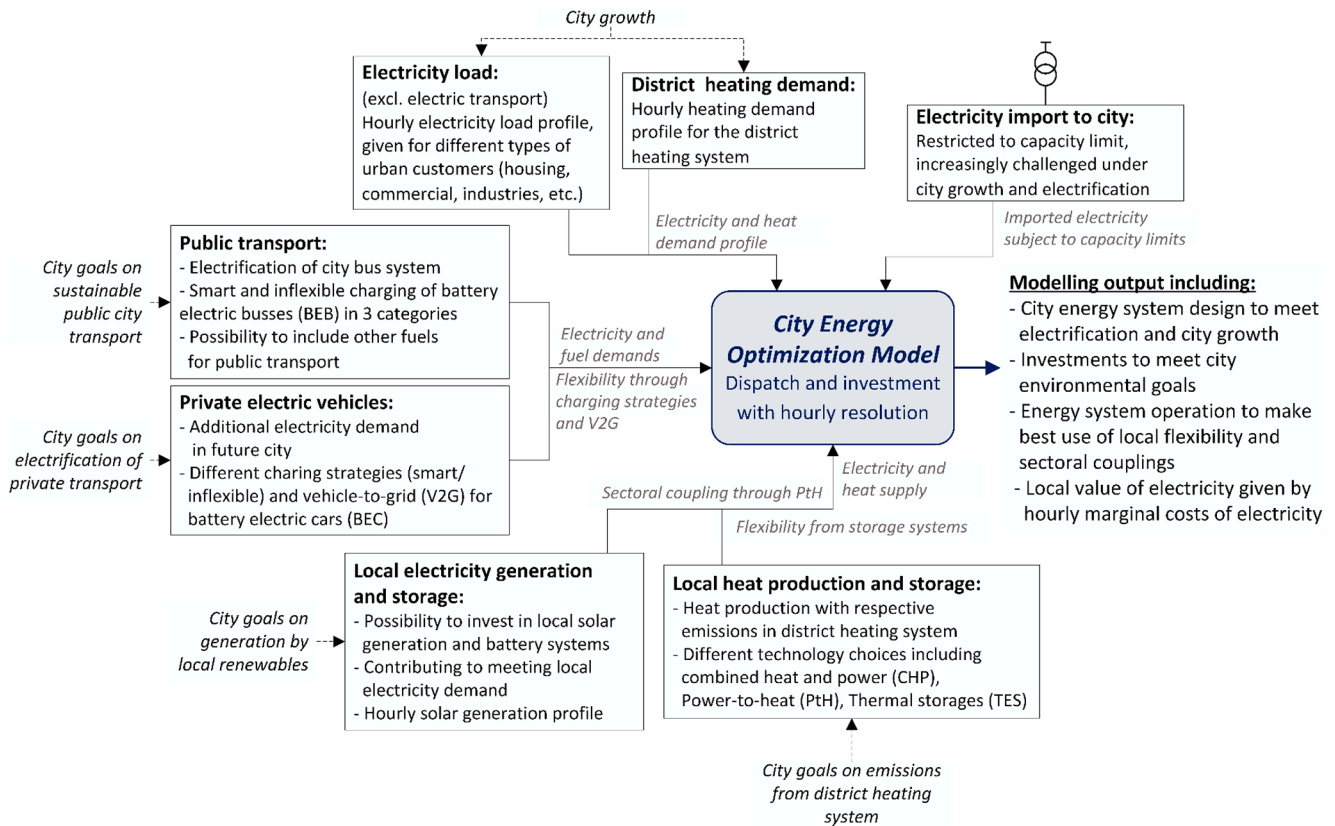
City growth

Electricity load:
(excl. electric transport)
Hourly electricity load profile, given for different types of urban customers (housing, commercial, industries, etc.)

District heating demand:
Hourly heating demand profile for the district heating system

Electricity import to city:
Restricted to capacity limit, increasingly challenged under city growth and electrification

Electricity and heat demand profile

Imported electricity subject to capacity limits

City goals on sustainable public city transport

Public transport:
- Electrification of city bus system
- Smart and inflexible charging of battery electric busses (BEB) in 3 categories
- Possibility to include other fuels for public transport

Electricity and fuel demands

Flexibility through charging strategies and V2G

City Energy Optimization Model
Dispatch and investment with hourly resolution

Modelling output including:
- City energy system design to meet electrification and city growth
- Investments to meet city environmental goals
- Energy system operation to make best use of local flexibility and sectoral couplings
- Local value of electricity given by hourly marginal costs of electricity

City goals on electrification of private transport

Private electric vehicles:
- Additional electricity demand in future city
- Different charing strategies (smart/ inflexible) and vehicle-to-grid (V2G) for battery electric cars (BEC)

Electricity and heat supply

Sectoral coupling through PtH

Flexibility from storage systems

City goals on generation by local renewables

Local electricity generation and storage:
- Possibility to invest in local solar generation and battery systems
- Contributing to meeting local electricity demand
- Hourly solar generation profile

Local heat production and storage:
- Heat production with respective emissions in district heating system
- Different technology choices including combined heat and power (CHP), Power-to-heat (PtH), Thermal storages (TES)

City goals on emissions from district heating system